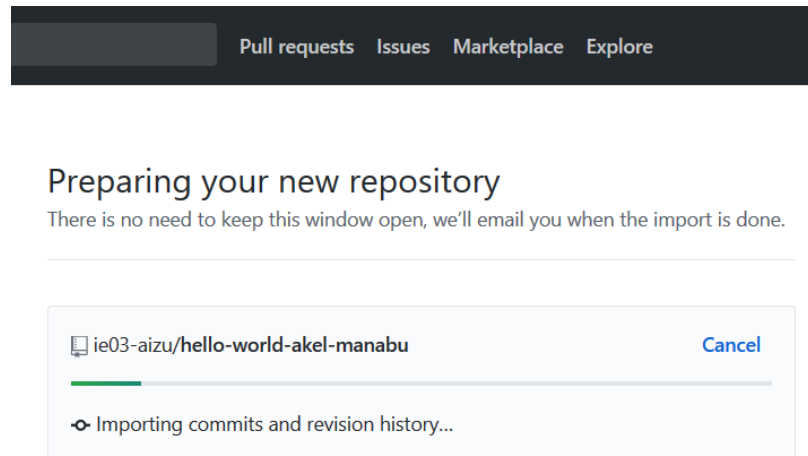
Pull requests Issues Marketplace Explore

Preparing your new repository

There is no need to keep this window open, we'll email you when the import is done.

ie03-aizu/hello-world-akel-manabu

Cancel

Importing commits and revision history...